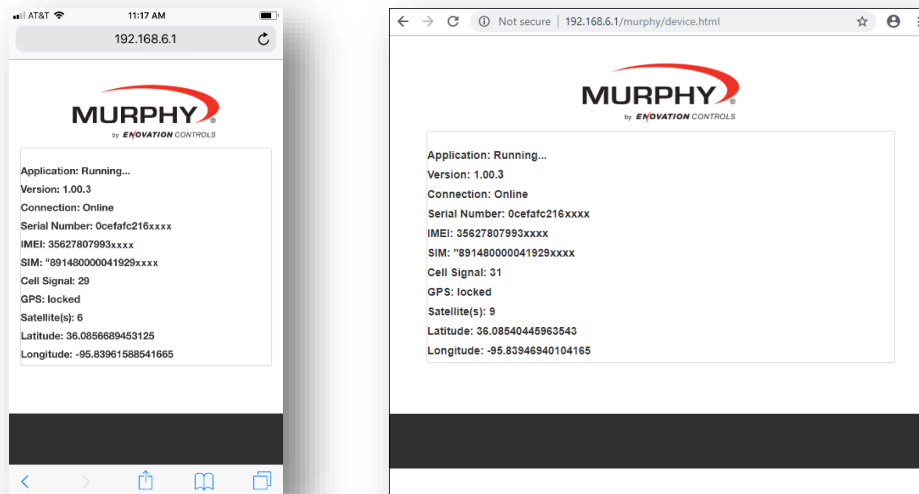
AT&T 11:17 AM

192.168.6.1

MURPHY by ENOVATION CONTROLS

Application: Running...
Version: 1.00.3
Connection: Online
Serial Number: 0cefafc216xxxx
IMEI: 35627807993xxxx
SIM: "891480000041929xxxx
Cell Signal: 29
GPS: locked
Satellite(s): 6
Latitude: 36.0856689453125
Longitude: -95.83961588541665

Not secure | 192.168.6.1/murphy/device.html

MURPHY by ENOVATION CONTROLS

Application: Running...
Version: 1.00.3
Connection: Online
Serial Number: 0cefafc216xxxx
IMEI: 35627807993xxxx
SIM: "891480000041929xxxx
Cell Signal: 31
GPS: locked
Satellite(s): 9
Latitude: 36.08540445963543
Longitude: -95.83946940104165